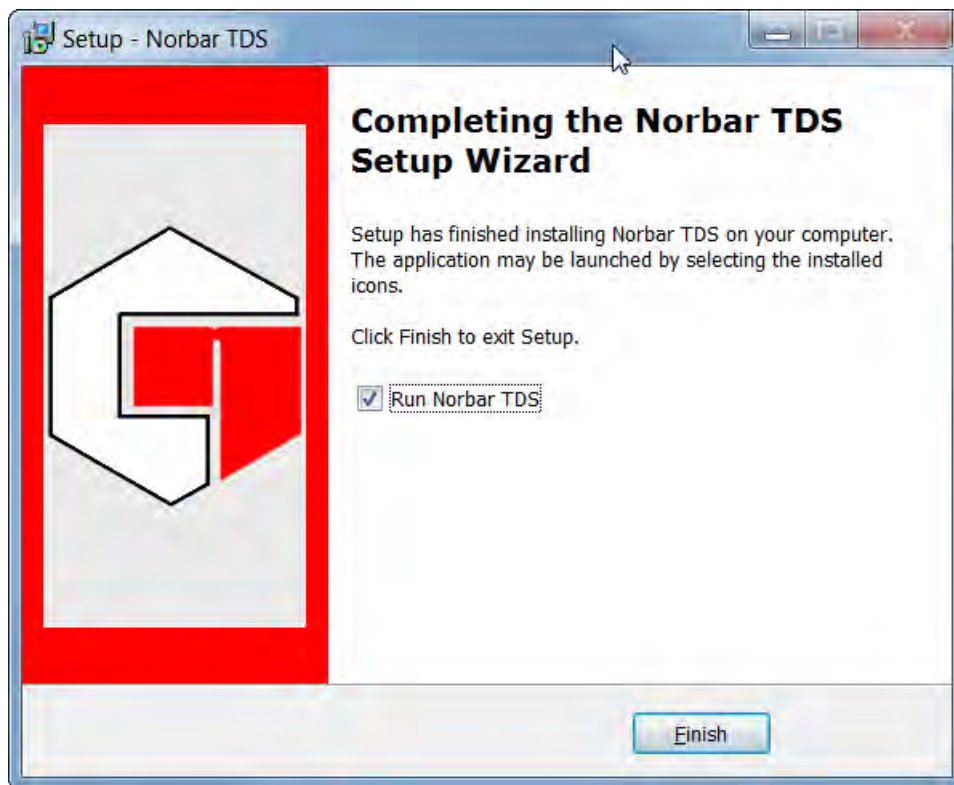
Setup - Norbar TDS

Completing the Norbar TDS Setup Wizard

Setup has finished installing Norbar TDS on your computer. The application may be launched by selecting the installed icons.

Click Finish to exit Setup.

Run Norbar TDS

Finish